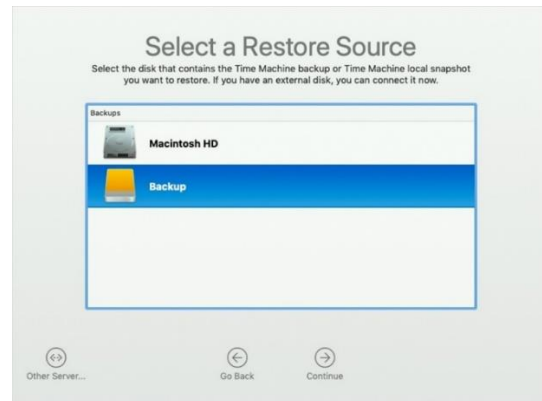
Select a Restore Source

Select the disk that contains the Time Machine backup or Time Machine local snapshot you want to restore. If you have an external disk, you can connect it now.

Backups

Macintosh HD

Backup

Other Server...

Go Back

Continue